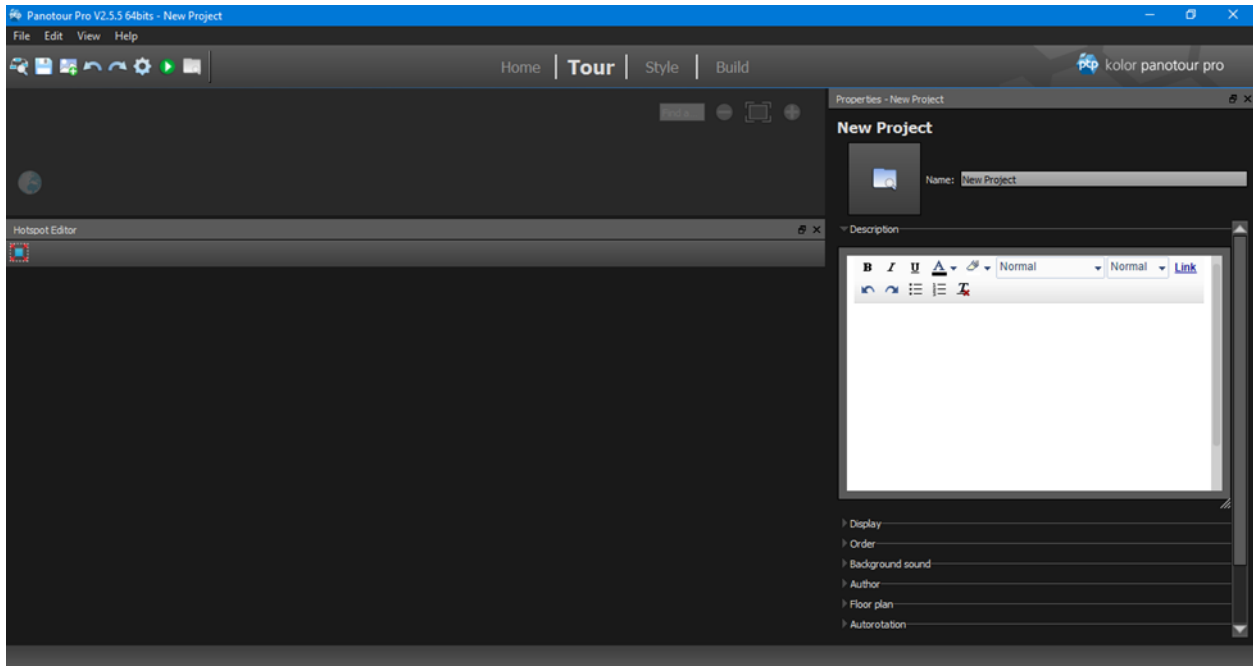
Panotour Pro V2.5.5 64bits - New Project

File Edit View Help

Home | Tour | Style | Build

kolor panotour pro

Properties - New Project

New Project

Name: New Project

Description

B I U A Normal Normal Link

Hotspot Editor

Display
Order
Background sound
Author
Floor plan
Autorotation